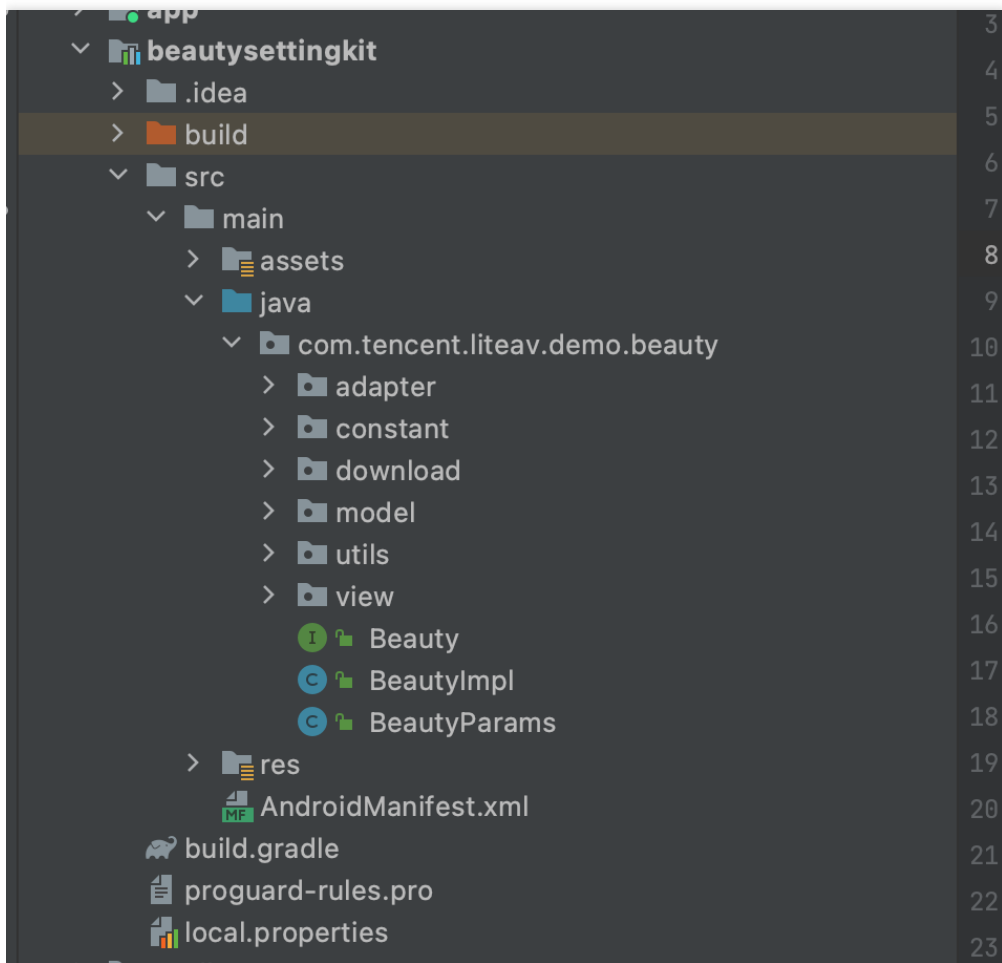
app
beautysettingkit
.idea
build
src
main
assets
java
com.tencent.liteav.demo.beauty
adapter
constant
download
model
utils
view
I Beauty
C BeautyImpl
C BeautyParams
res
MF AndroidManifest.xml
build.gradle
proguard-rules.pro
local.properties

3
4
5
6
7
8
9
10
11
12
13
14
15
16
17
18
19
20
21
22
23